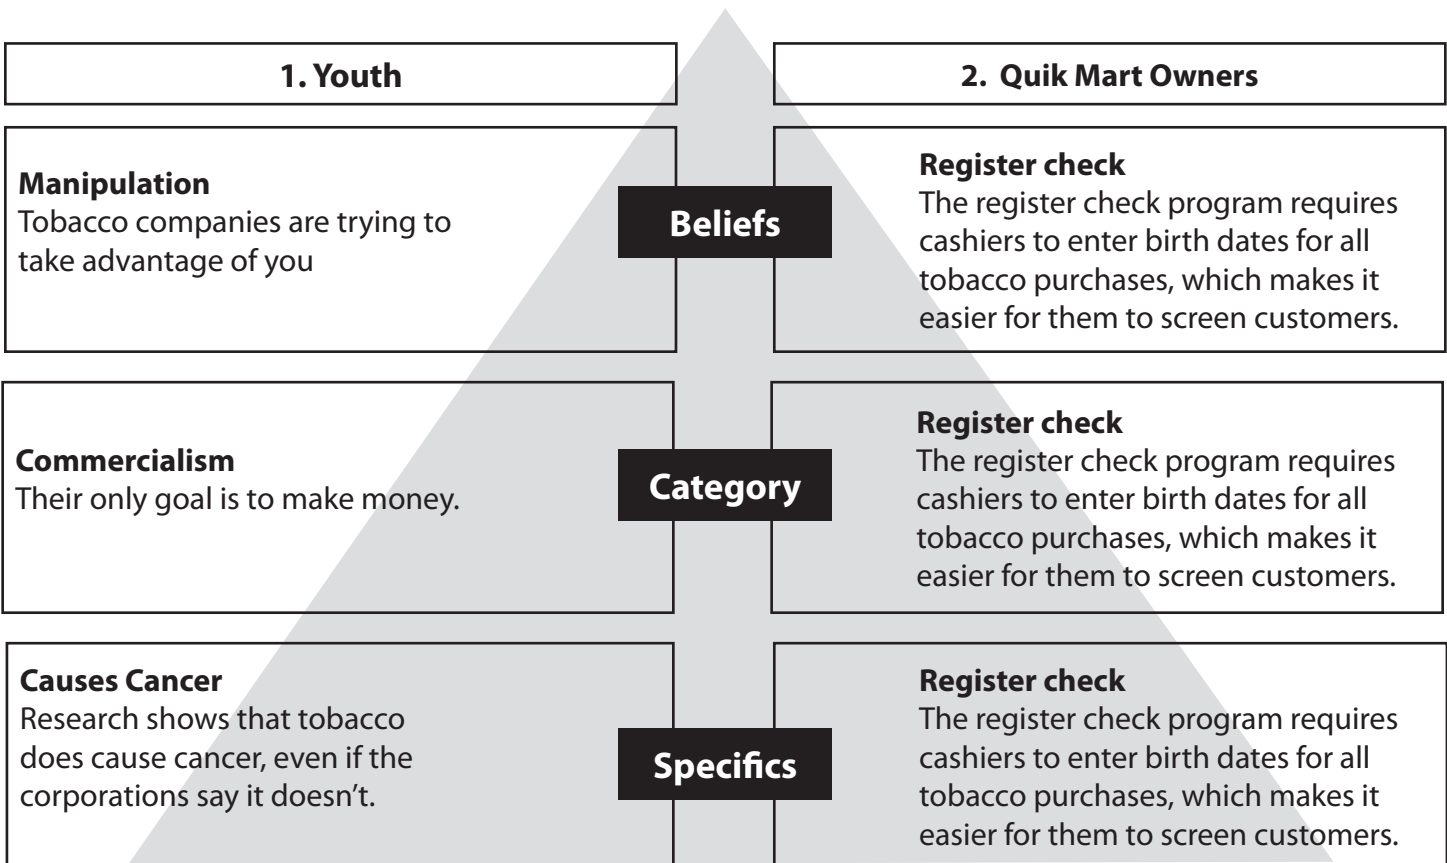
1. Youth

2. Quik Mart Owners

Manipulation
Tobacco companies are trying to take advantage of you

Beliefs

Register check
The register check program requires cashiers to enter birth dates for all tobacco purchases, which makes it easier for them to screen customers.

Commercialism
Their only goal is to make money.

Category

Register check
The register check program requires cashiers to enter birth dates for all tobacco purchases, which makes it easier for them to screen customers.

Causes Cancer
Research shows that tobacco does cause cancer, even if the corporations say it doesn't.

Specifics

Register check
The register check program requires cashiers to enter birth dates for all tobacco purchases, which makes it easier for them to screen customers.